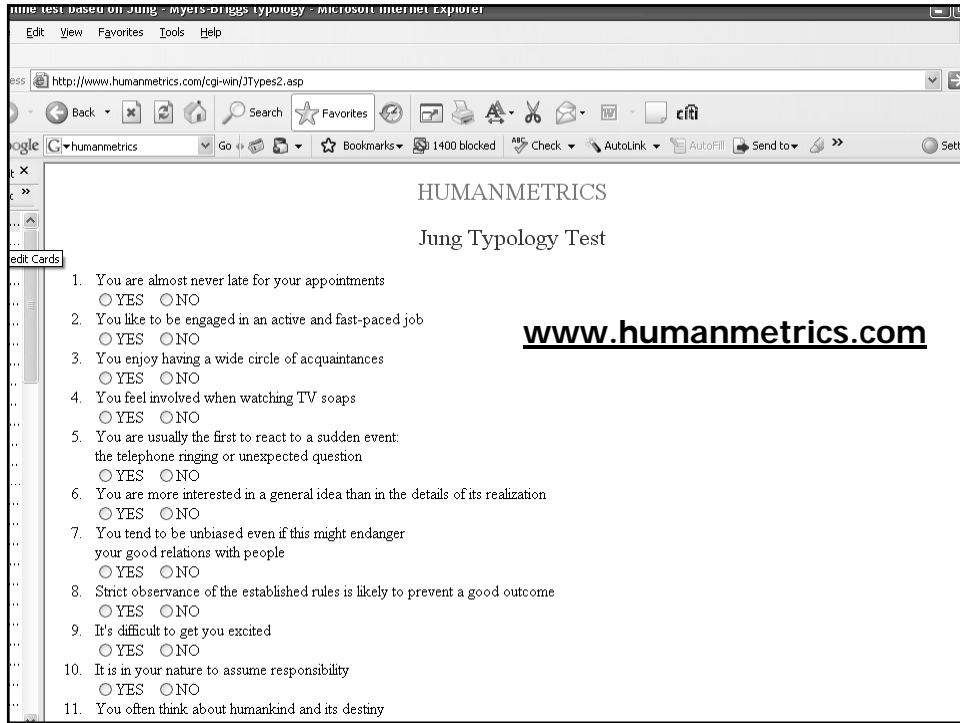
nline test based on Jung - Myers-Briggs typology - Microsoft Internet Explorer

Edit View Favorites Tools Help

ess http://www.humanmetrics.com/cgi-win/JTypes2.asp

Back Search Favorites

ogle G▾humanmetrics Go Bookmarks▾ 1400 blocked Check ▾ AutoLink ▾ AutoFill Send to▾ »

edit Cards

HUMANMETRICS

Jung Typology Test

www.humanmetrics.com

1. You are almost never late for your appointments
YES NO
2. You like to be engaged in an active and fast-paced job
YES NO
3. You enjoy having a wide circle of acquaintances
YES NO
4. You feel involved when watching TV soaps
YES NO
5. You are usually the first to react to a sudden event: the telephone ringing or unexpected question
YES NO
6. You are more interested in a general idea than in the details of its realization
YES NO
7. You tend to be unbiased even if this might endanger your good relations with people
YES NO
8. Strict observance of the established rules is likely to prevent a good outcome
YES NO
9. It's difficult to get you excited
YES NO
10. It is in your nature to assume responsibility
YES NO
11. You often think about humankind and its destiny